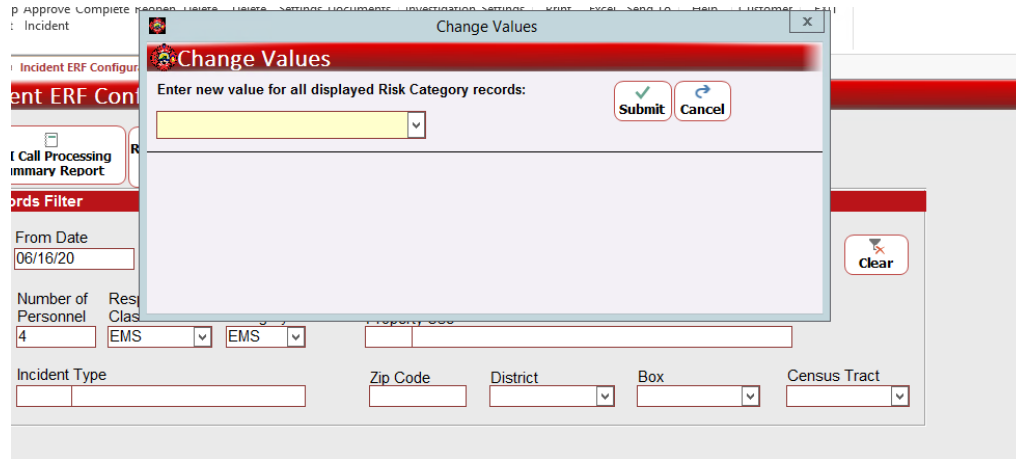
p Approve Complete Reopen Delete Delete Settings Documents Investigation Settings Print Excel Send To Help Customer Exit
: Incident

Incident ERF Configur

ent ERF Conf

Call Processing
mmary Report

R

ords Filter

From Date
06/16/20

Number of Personnel
4

Resp
Clas
EMS

EMS

Incident Type

Zip Code

District

Box

Census Tract

Clear

Change Values

x

Change Values

Enter new value for all displayed Risk Category records:

Submit

Cancel